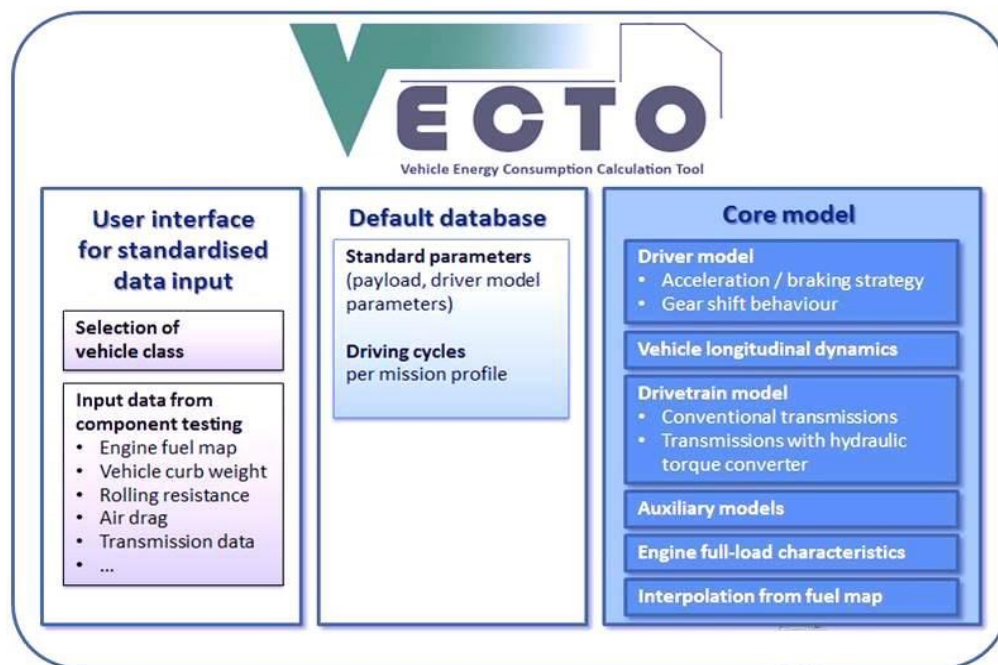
VECTO
Vehicle Energy Consumption Calculation Tool

User interface for standardised data input

Selection of vehicle class

Input data from component testing
• Engine fuel map
• Vehicle curb weight
• Rolling resistance
• Air drag
• Transmission data
• ...

Default database

Standard parameters (payload, driver model parameters)

Driving cycles per mission profile

Core model

Driver model
• Acceleration / braking strategy
• Gear shift behaviour

Vehicle longitudinal dynamics

Drivetrain model
• Conventional transmissions
• Transmissions with hydraulic torque converter

Auxiliary models

Engine full-load characteristics

Interpolation from fuel map